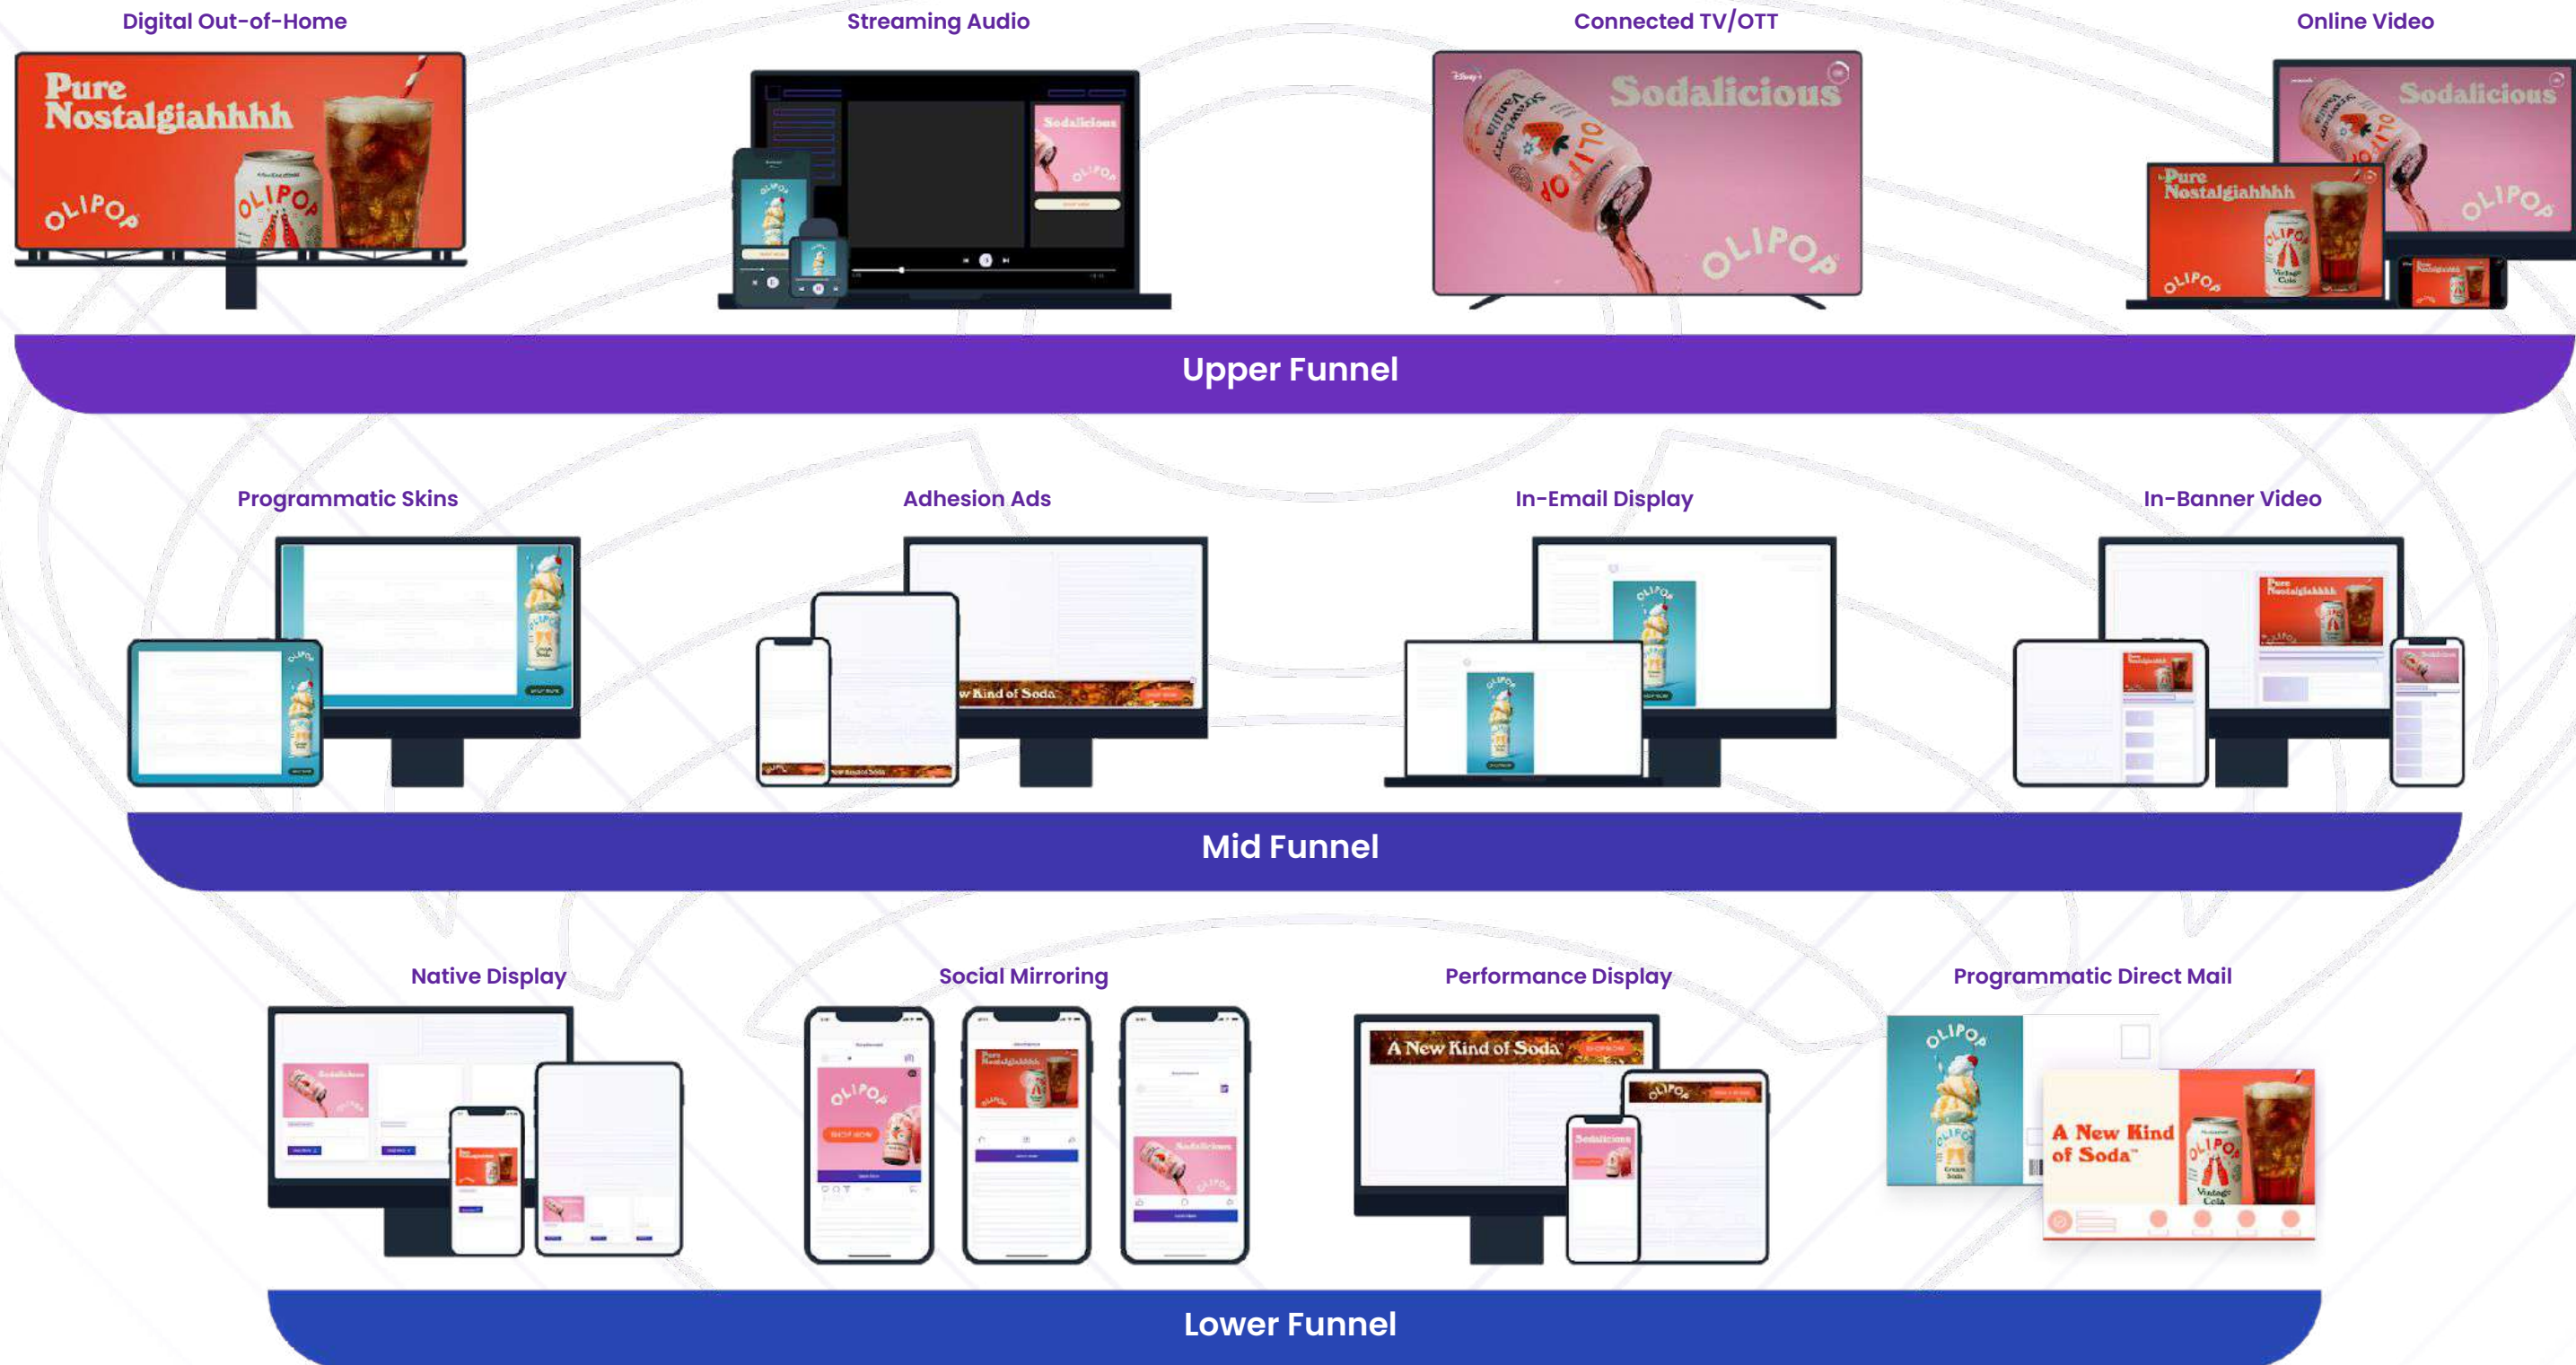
Digital Out-of-Home

Pure Nostalgiahhhh

OLIPOP

Streaming Audio

Sodalicious

Connected TV/OTT

Sodalicious

OLIPOP

Online Video

Sodalicious

Pure Nostalgiahhhh

OLIPOP

Upper Funnel

Programmatic Skins

Adhesion Ads

w Kind of Soda

In-Email Display

In-Banner Video

Pure Nostalgiahhhh

Mid Funnel

Native Display

Sodalicious

Social Mirroring

OLIPOP

Pure Nostalgiahhhh

Sodalicious

Performance Display

A New Kind of Soda

OLIPOP

Sodalicious

Programmatic Direct Mail

OLIPOP

A New Kind of Soda

OLIPOP

Vintage Cola

Lower Funnel